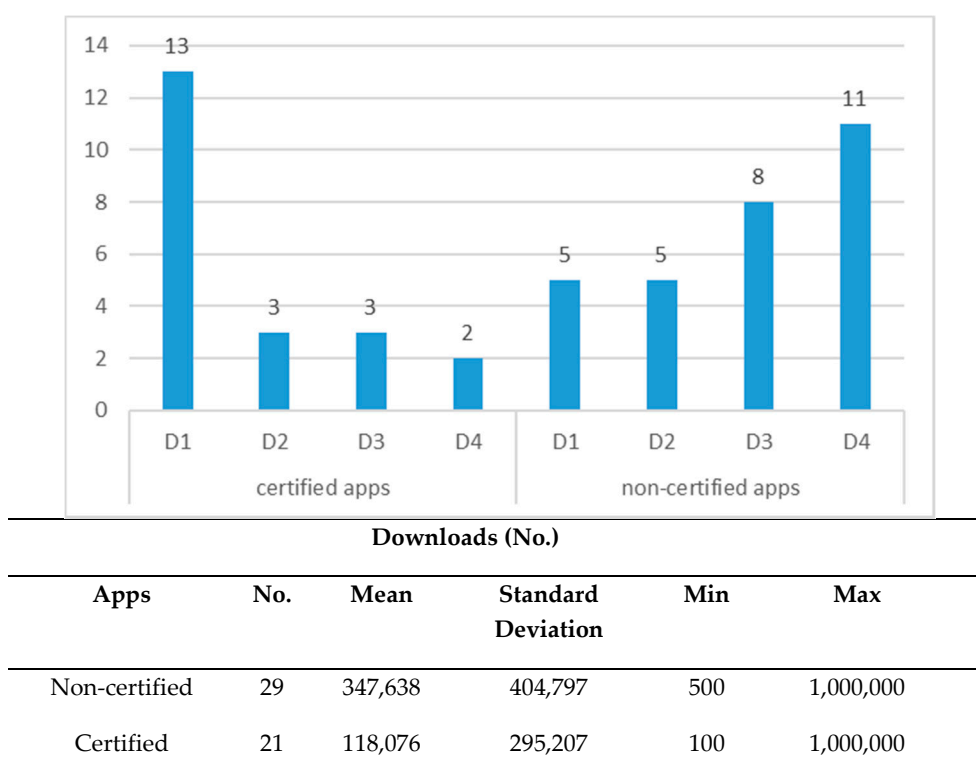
14
12
10
8
6
4
2
0

13
3
3
2
5
5
8
11

D1 D2 D3 D4 D1 D2 D3 D4
certified apps
non-certified apps

Downloads (No.)

| Apps | No. | Mean | Standard Deviation | Min | Max |
|---|---|---|---|---|---|
| Non-certified | 29 | 347,638 | 404,797 | 500 | 1,000,000 |
| Certified | 21 | 118,076 | 295,207 | 100 | 1,000,000 |